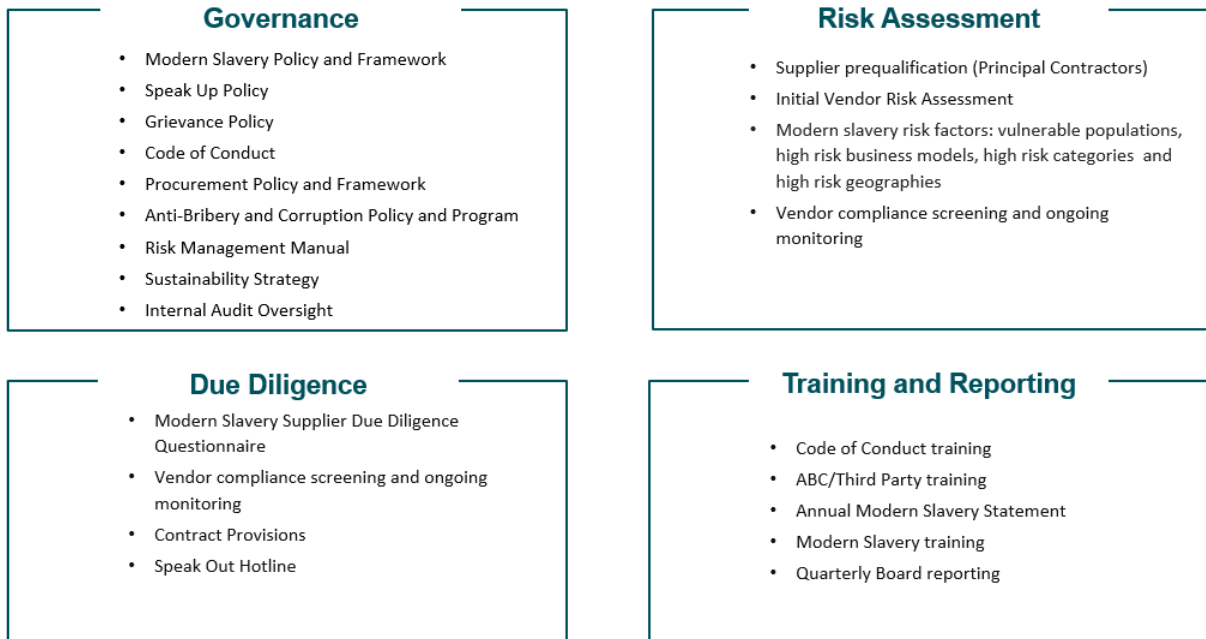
Governance

- Modern Slavery Policy and Framework
- Speak Up Policy
- Grievance Policy
- Code of Conduct
- Procurement Policy and Framework
- Anti-Bribery and Corruption Policy and Program
- Risk Management Manual
- Sustainability Strategy
- Internal Audit Oversight

Risk Assessment

- Supplier prequalification (Principal Contractors)
- Initial Vendor Risk Assessment
- Modern slavery risk factors: vulnerable populations, high risk business models, high risk categories and high risk geographies
- Vendor compliance screening and ongoing monitoring

Due Diligence

- Modern Slavery Supplier Due Diligence Questionnaire
- Vendor compliance screening and ongoing monitoring
- Contract Provisions
- Speak Out Hotline

Training and Reporting

- Code of Conduct training
- ABC/Third Party training
- Annual Modern Slavery Statement
- Modern Slavery training
- Quarterly Board reporting